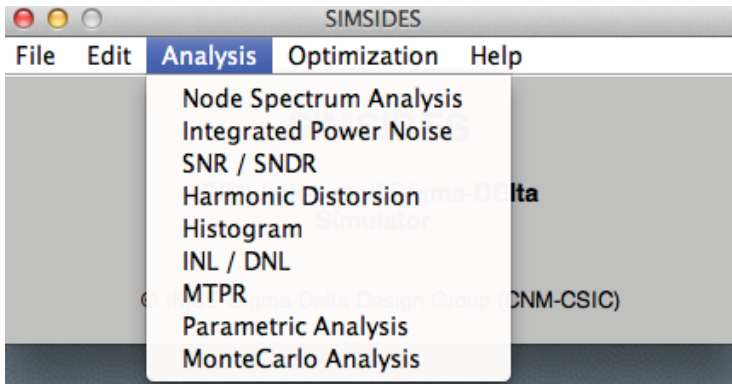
SIMSIDES

File Edit Analysis Optimization Help

Node Spectrum Analysis
Integrated Power Noise
SNR / SNDR
Harmonic Distorsion
Histogram
INL / DNL
MTPR
Parametric Analysis
MonteCarlo Analysis

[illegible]lta
Simulator

© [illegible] Design Group (CNM-CSIC)